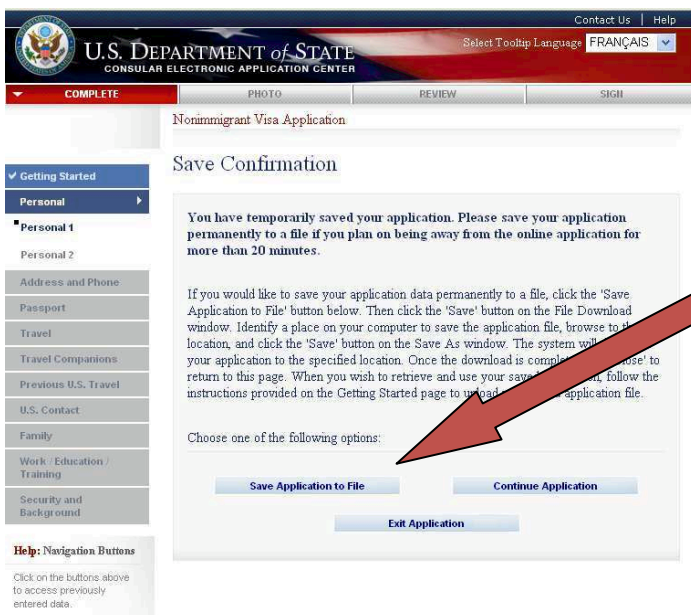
Contact Us | Help

U.S. DEPARTMENT of STATE
CONSULAR ELECTRONIC APPLICATION CENTER

Select Tooltip Language FRANÇAIS

COMPLETE | PHOTO | REVIEW | SIGN

Nonimmigrant Visa Application

Save Confirmation

✔ Getting Started
Personal
Personal 1
Personal 2
Address and Phone
Passport
Travel
Travel Companions
Previous U.S. Travel
U.S. Contact
Family
Work / Education / Training
Security and Background

Help: Navigation Buttons

Click on the buttons above to access previously entered data.

You have temporarily saved your application. Please save your application permanently to a file if you plan on being away from the online application for more than 20 minutes.

If you would like to save your application data permanently to a file, click the 'Save Application to File' button below. Then click the 'Save' button on the File Download window. Identify a place on your computer to save the application file, browse to th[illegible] location, and click the 'Save' button on the Save As window. The system will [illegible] your application to the specified location. Once the download is complet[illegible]ose' to return to this page. When you wish to retrieve and use your sav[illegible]n, follow the instructions provided on the Getting Started page to u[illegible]oad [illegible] application file.

Choose one of the following options:

Save Application to File

Continue Application

Exit Application